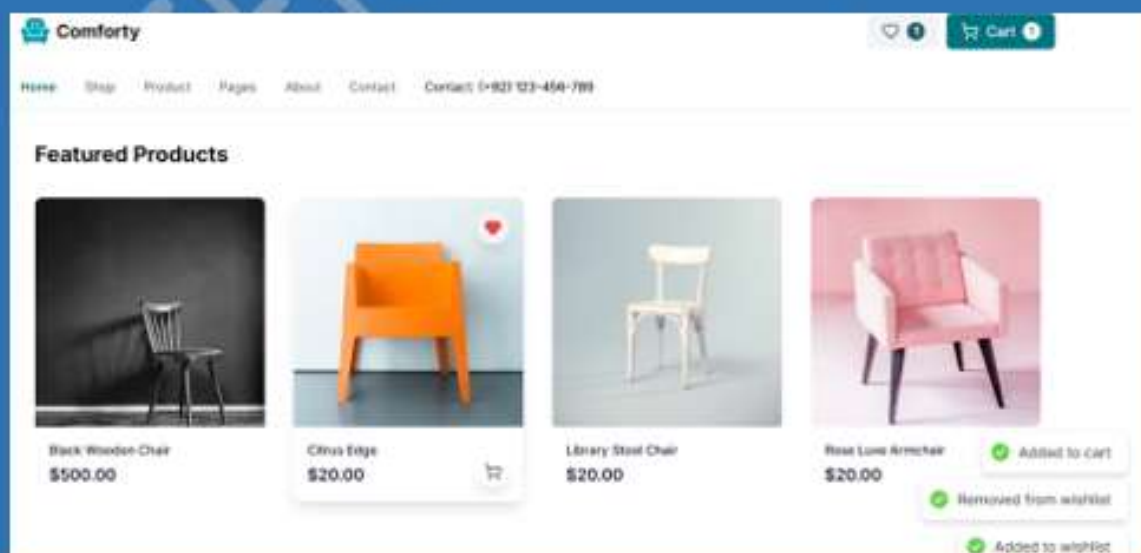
Comforty

0

Cart 1

Home Shop Product Pages About Contact Contact: (+92) 123-456-789

Featured Products

Black Wooden Chair
$500.00

Citrus Edge
$20.00

Library Stool Chair
$20.00

Rose Luxe Armchair
$20.00

Added to cart

Removed from wishlist

Added to wishlist